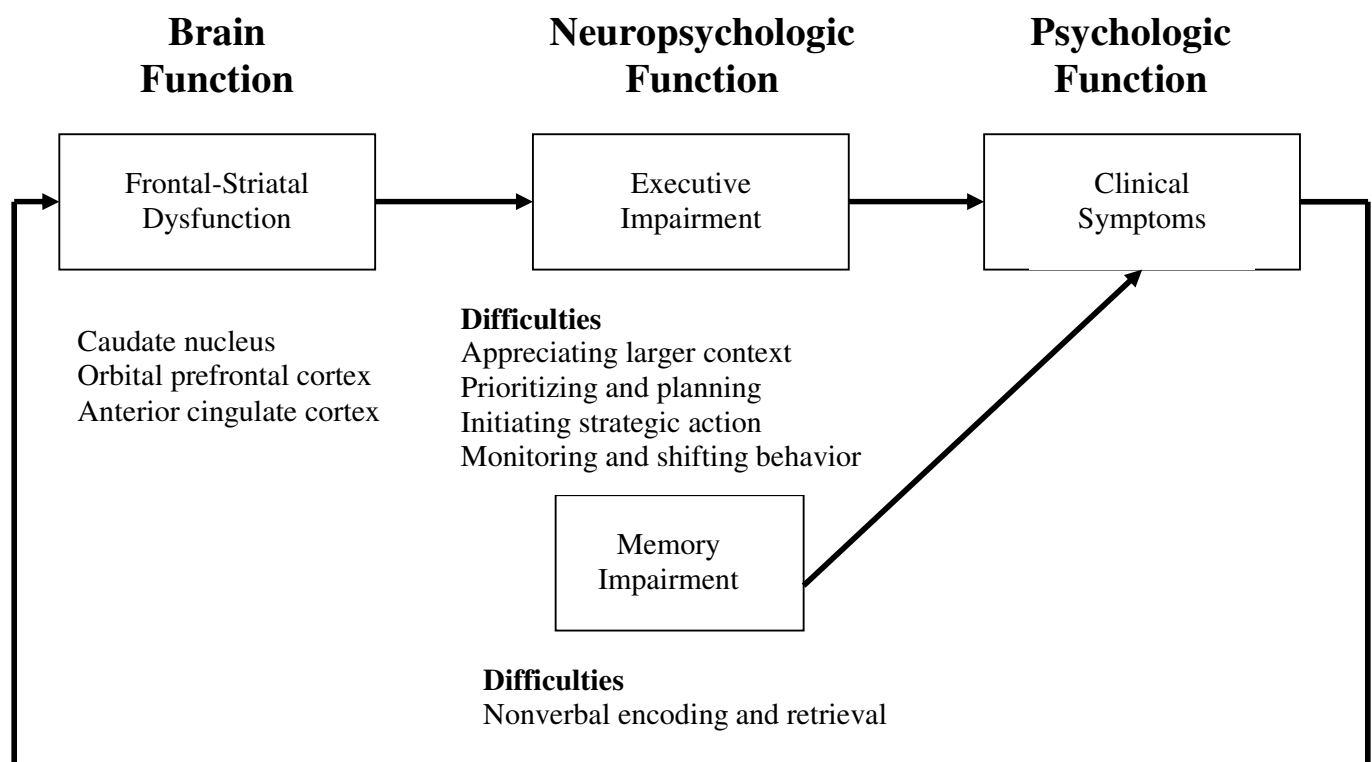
**Brain Function**

**Neuropsychologic Function**

**Psychologic Function**

Frontal-Striatal Dysfunction

Executive Impairment

Clinical Symptoms

Caudate nucleus
Orbital prefrontal cortex
Anterior cingulate cortex

**Difficulties**
Appreciating larger context
Prioritizing and planning
Initiating strategic action
Monitoring and shifting behavior

Memory Impairment

**Difficulties**
Nonverbal encoding and retrieval